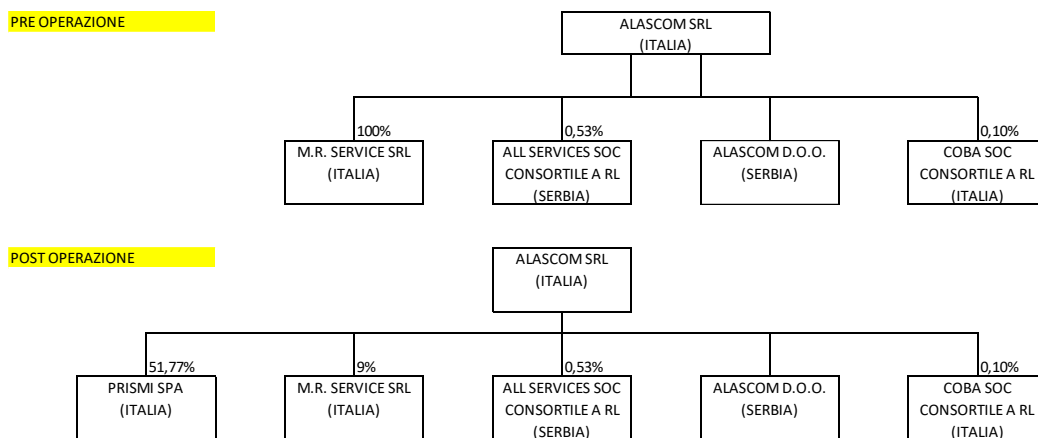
PRE OPERAZIONE

ALASCOM SRL
(ITALIA)

100%
M.R. SERVICE SRL
(ITALIA)

0,53%
ALL SERVICES SOC CONSORTILE A RL
(SERBIA)

ALASCOM D.O.O.
(SERBIA)

0,10%
COBA SOC CONSORTILE A RL
(ITALIA)

POST OPERAZIONE

ALASCOM SRL
(ITALIA)

51,77%
PRISMI SPA
(ITALIA)

9%
M.R. SERVICE SRL
(ITALIA)

0,53%
ALL SERVICES SOC CONSORTILE A RL
(SERBIA)

ALASCOM D.O.O.
(SERBIA)

0,10%
COBA SOC CONSORTILE A RL
(ITALIA)